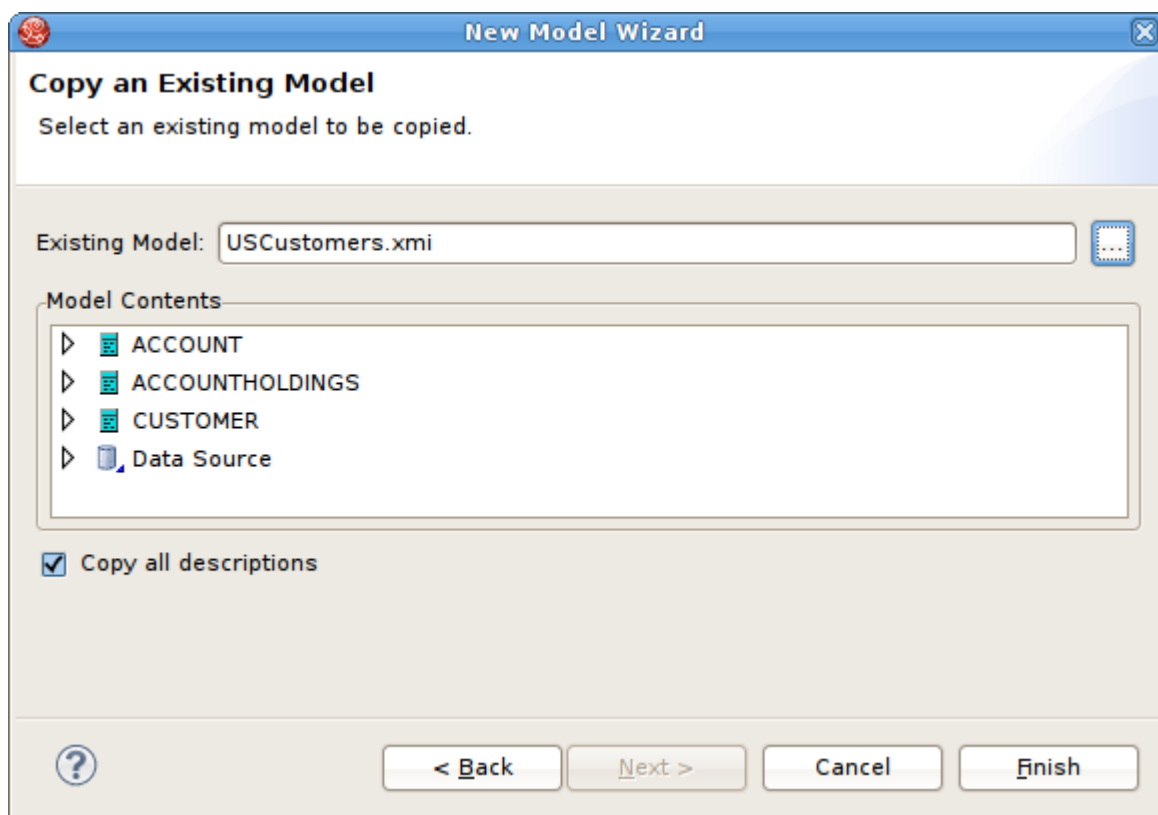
New Model Wizard

Copy an Existing Model

Select an existing model to be copied.

Existing Model: USCustomers.xmi ...

Model Contents

ACCOUNT
ACCOUNTHOLDINGS
CUSTOMER
Data Source

Copy all descriptions

< Back Next > Cancel Finish